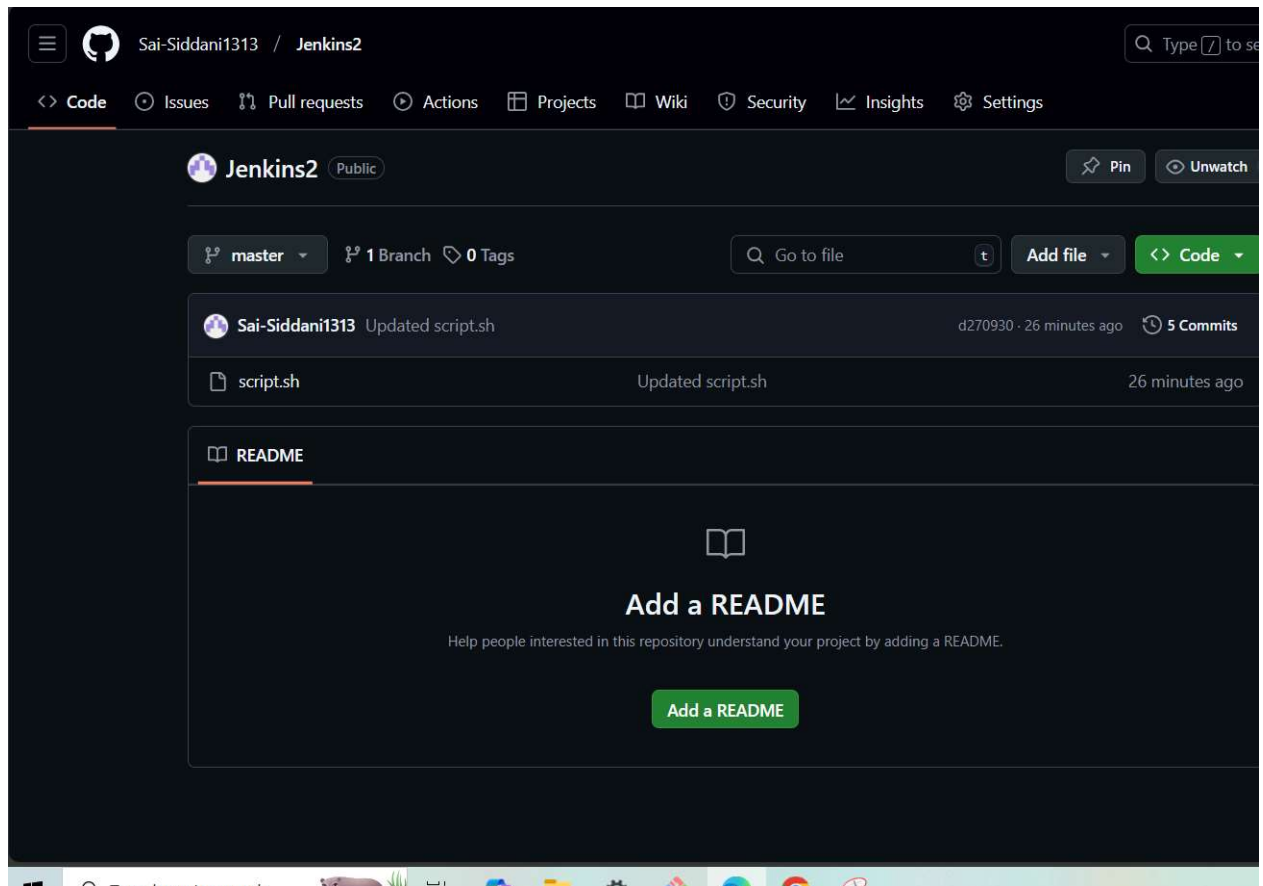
Sai-Siddani1313 / Jenkins2

Type / to se

Code Issues Pull requests Actions Projects Wiki Security Insights Settings

Jenkins2 Public

Pin Unwatch

master 1 Branch 0 Tags

Go to file t Add file Code

Sai-Siddani1313 Updated script.sh d270930 · 26 minutes ago 5 Commits

script.sh Updated script.sh 26 minutes ago

README

Add a README

Help people interested in this repository understand your project by adding a README.

Add a README

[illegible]